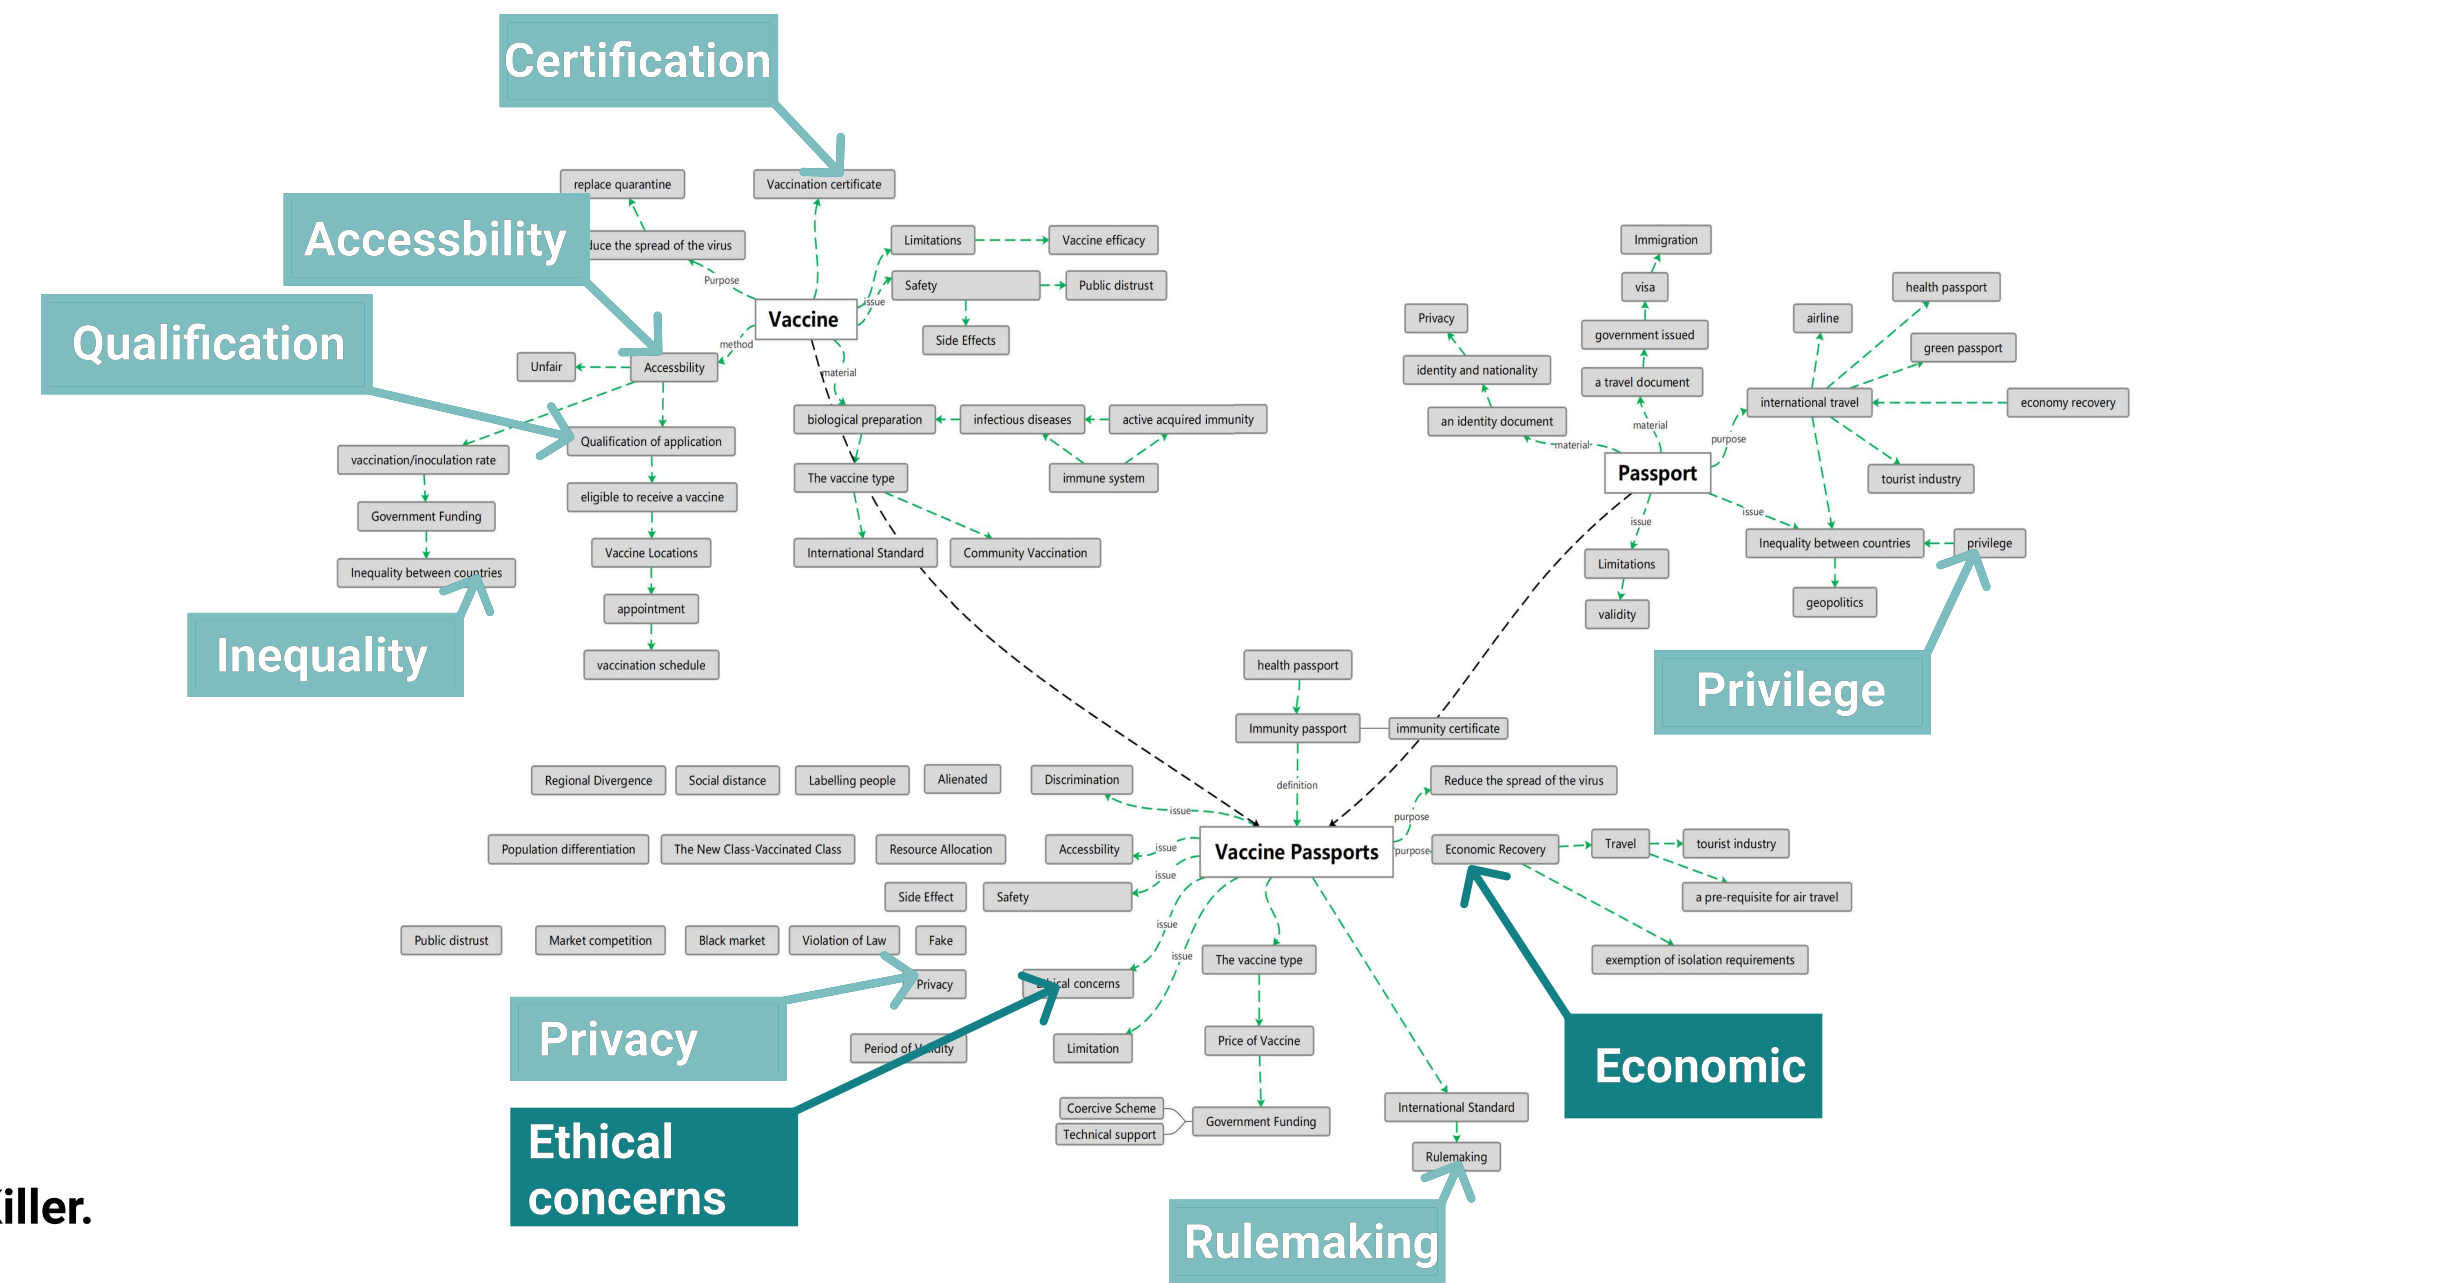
Certification

Vaccination certificate

replace quarantine

Accessbility

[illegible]uce the spread of the virus

Purpose

Limitations

Vaccine efficacy

Safety

Public distrust

issue

Vaccine

Side Effects

Qualification

method

Unfair

Accessibility

material

biological preparation

infectious diseases

active acquired immunity

vaccination/inoculation rate

Qualification of application

The vaccine type

immune system

Government Funding

eligible to receive a vaccine

Inequality between countries

Vaccine Locations

International Standard

Community Vaccination

appointment

Inequality

vaccination schedule

Immigration

visa

Privacy

government issued

identity and nationality

a travel document

an identity document

material

material

Passport

health passport

airline

green passport

international travel

economy recovery

purpose

tourist industry

issue

issue

Limitations

validity

Inequality between countries

privilege

geopolitics

Privilege

health passport

Immunity passport

immunity certificate

definition

Regional Divergence

Social distance

Labelling people

Alienated

Discrimination

issue

Reduce the spread of the virus

purpose

Population differentiation

The New Class-Vaccinated Class

Resource Allocation

Accessibility

issue

Vaccine Passports

purpose

Economic Recovery

Travel

tourist industry

issue

Side Effect

Safety

a pre-requisite for air travel

issue

Public distrust

Market competition

Black market

Violation of Law

Fake

issue

The vaccine type

exemption of isolation requirements

Privacy

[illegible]ical concerns

Privacy

Period of V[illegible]ity

Limitation

Price of Vaccine

Economic

Coercive Scheme

Technical support

Government Funding

International Standard

Ethical concerns

Rulemaking

Rulemaking

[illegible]iller.